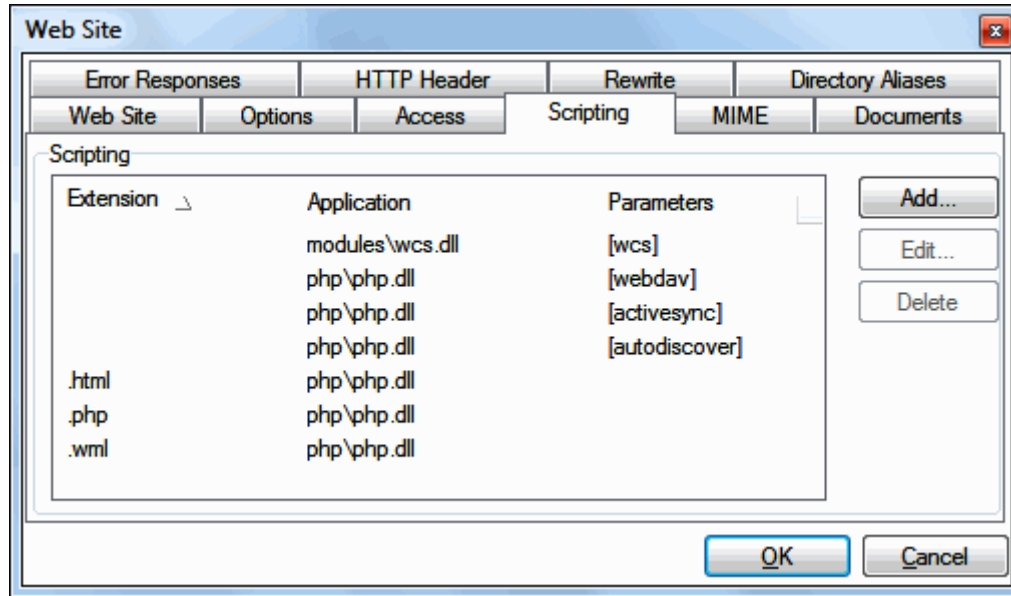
Web Site

Error Responses | HTTP Header | Rewrite | Directory Aliases
Web Site | Options | Access | Scripting | MIME | Documents

Scripting

| Extension | Application | Parameters |
|---|---|---|
| | modules\wcs.dll | [wcs] |
| | php\php.dll | [webdav] |
| | php\php.dll | [activesync] |
| | php\php.dll | [autodiscover] |
| .html | php\php.dll | |
| .php | php\php.dll | |
| .wml | php\php.dll | |

Add...
Edit...
Delete

OK
Cancel